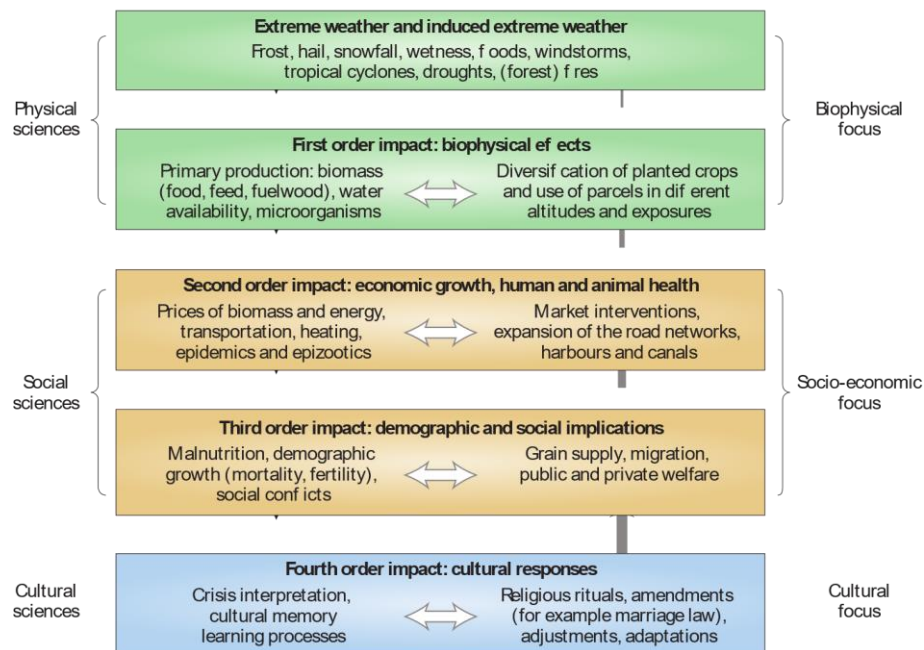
Physical sciences

Extreme weather and induced extreme weather
Frost, hail, snowfall, wetness, f oods, windstorms, tropical cyclones, droughts, (forest) f res

Biophysical focus

First order impact: biophysical ef ects
Primary production: biomass (food, feed, fuelwood), water availability, microorganisms
Diversif cation of planted crops and use of parcels in dif erent altitudes and exposures

Social sciences

Second order impact: economic growth, human and animal health
Prices of biomass and energy, transportation, heating, epidemics and epizootics
Market interventions, expansion of the road networks, harbours and canals

Socio-economic focus

Third order impact: demographic and social implications
Malnutrition, demographic growth (mortality, fertility), social conf icts
Grain supply, migration, public and private welfare

Cultural sciences

Fourth order impact: cultural responses
Crisis interpretation, cultural memory learning processes
Religious rituals, amendments (for example marriage law), adjustments, adaptations

Cultural focus